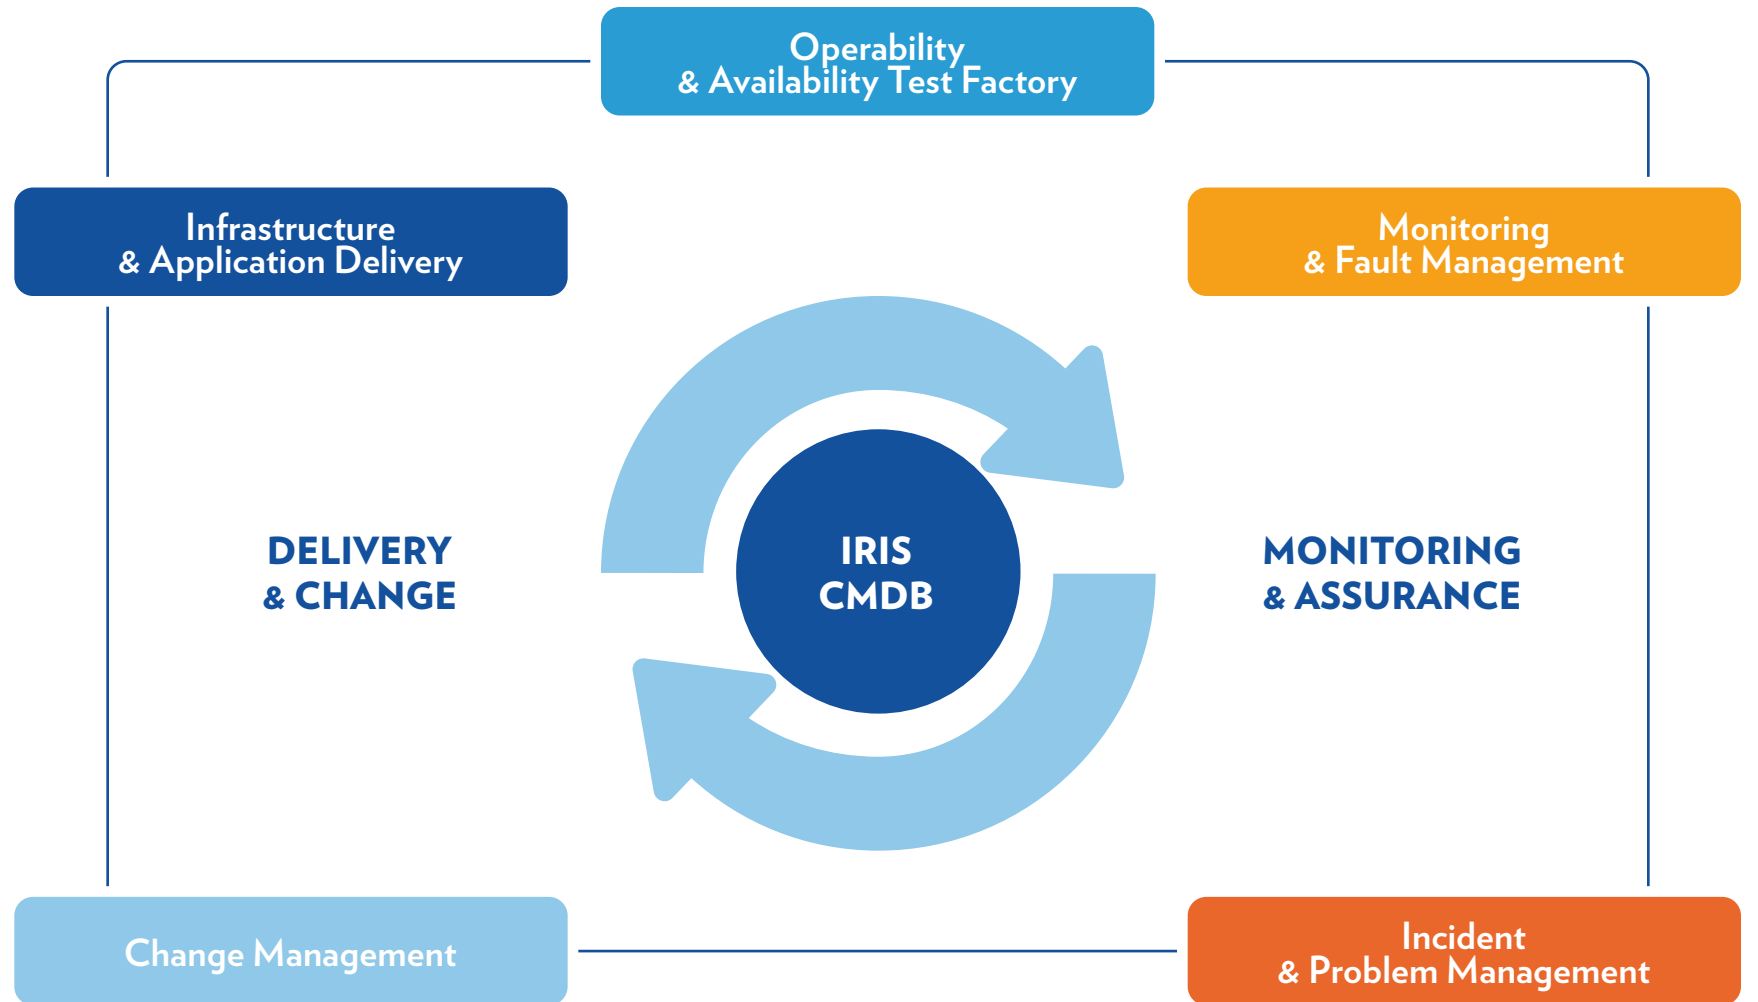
Operability
& Availability Test Factory

Infrastructure
& Application Delivery

Monitoring
& Fault Management

DELIVERY
& CHANGE

IRIS
CMDB

MONITORING
& ASSURANCE

Change Management

Incident
& Problem Management